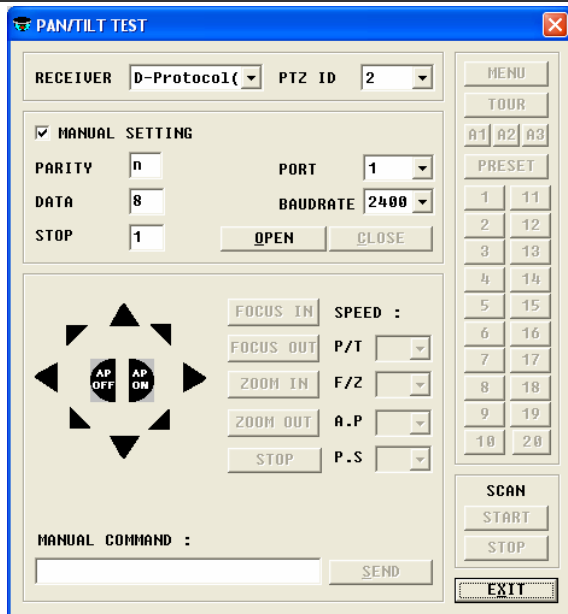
PAN/TILT TEST

RECEIVER D-Protocol( PTZ ID 2

MENU
TOUR
A1 A2 A3
PRESET

☑ MANUAL SETTING
PARITY n
DATA 8
STOP 1
PORT 1
BAUDRATE 2400
OPEN CLOSE

1 11
2 12
3 13
4 14
5 15
6 16
7 17
8 18
9 19
10 20

AP OFF AP ON

FOCUS IN
FOCUS OUT
ZOOM IN
ZOOM OUT
STOP

SPEED :
P/T
F/Z
A.P
P.S

SCAN
START
STOP

MANUAL COMMAND :
SEND
EXIT